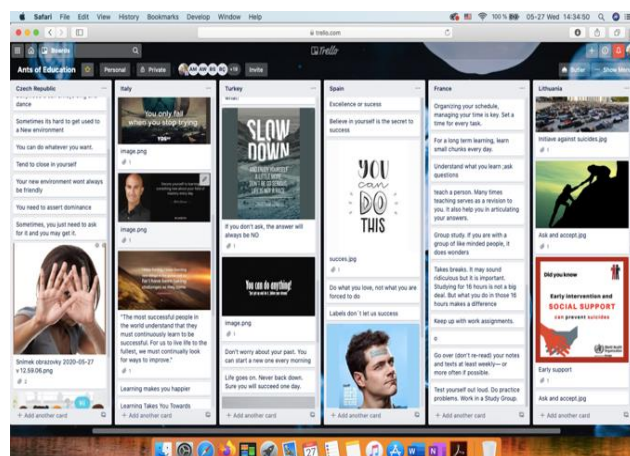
Safari File Edit View History Bookmarks Develop Window Help

100 % 05-27 Wed 14:34:50

trello.com

Boards

Trello

Ants of Education Personal Private +14 Invite

Butler Show Menu

Czech Republic

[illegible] dance

Sometimes its hard to get used to a New environment

You can do whatever you want.

Tend to close in yourself

Your new environment wont always be friendly

You need to assert dominance

Sometimes, you just need to ask for it and you may get it.

Snimek obrazovky 2020-05-27 v 12.59.06.png

+ Add another card

Italy

You only fail when you stop trying.

image.png

image.png

"The most successful people in the world understand that they must continuously learn to be successful. For us to live life to the fullest, we must continually look for ways to improve."

Learning makes you happier

Learning Takes You Towards

+ Add another card

Turkey

SLOW DOWN

If you don't ask, the answer will always be NO

You can do anything!

image.png

Don't worry about your past. You can start a new one every morning

Life goes on. Never back down. Sure you will succeed one day.

+ Add another card

Spain

Excellence or success

Believe in yourself is the secret to success

YOU can DO THIS

succes.jpg

Do what you love, not what you are forced to do

Labels don´t let us success

+ Add another card

France

Organizing your schedule, managing your time is key. Set a time for every task.

For a long term learning, learn small chunks every day.

Understand what you learn ;ask questions

teach a person. Many times teaching serves as a revision to you. It also help you in articulating your answers.

Group study: if you are with a group of like minded people, it does wonders

Takes breaks. It may sound ridiculous but it is important. Studying for 16 hours is not a big deal. But what you do in those 16 hours makes a difference

Keep up with work assignments.

o

Go over (don't re-read) your notes and texts at least weekly—or more often if possible.

Test yourself out loud. Do practice problems. Work in a Study Group.

+ Add another card

Lithuania

Initiave against suicides.jpg

Ask and accept.jpg

Did you know

Early intervention and SOCIAL SUPPORT can prevent suicides

Early support

Ask and accept.jpg

+ Add another card